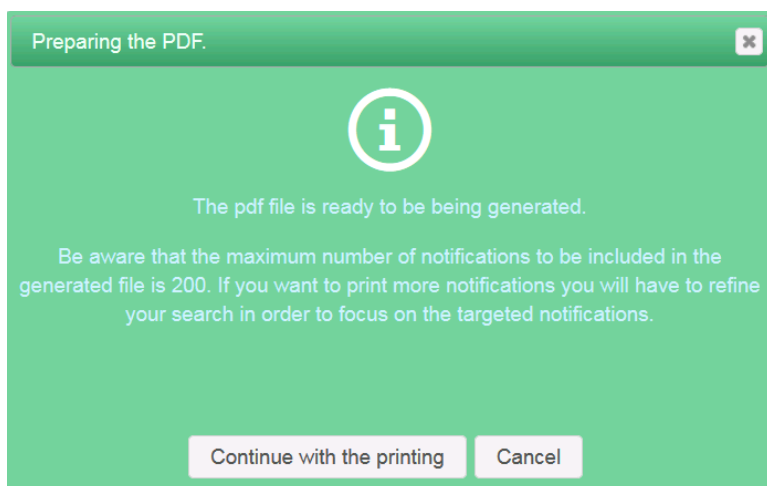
Preparing the PDF.

The pdf file is ready to be being generated.

Be aware that the maximum number of notifications to be included in the generated file is 200. If you want to print more notifications you will have to refine your search in order to focus on the targeted notifications.

Continue with the printing

Cancel